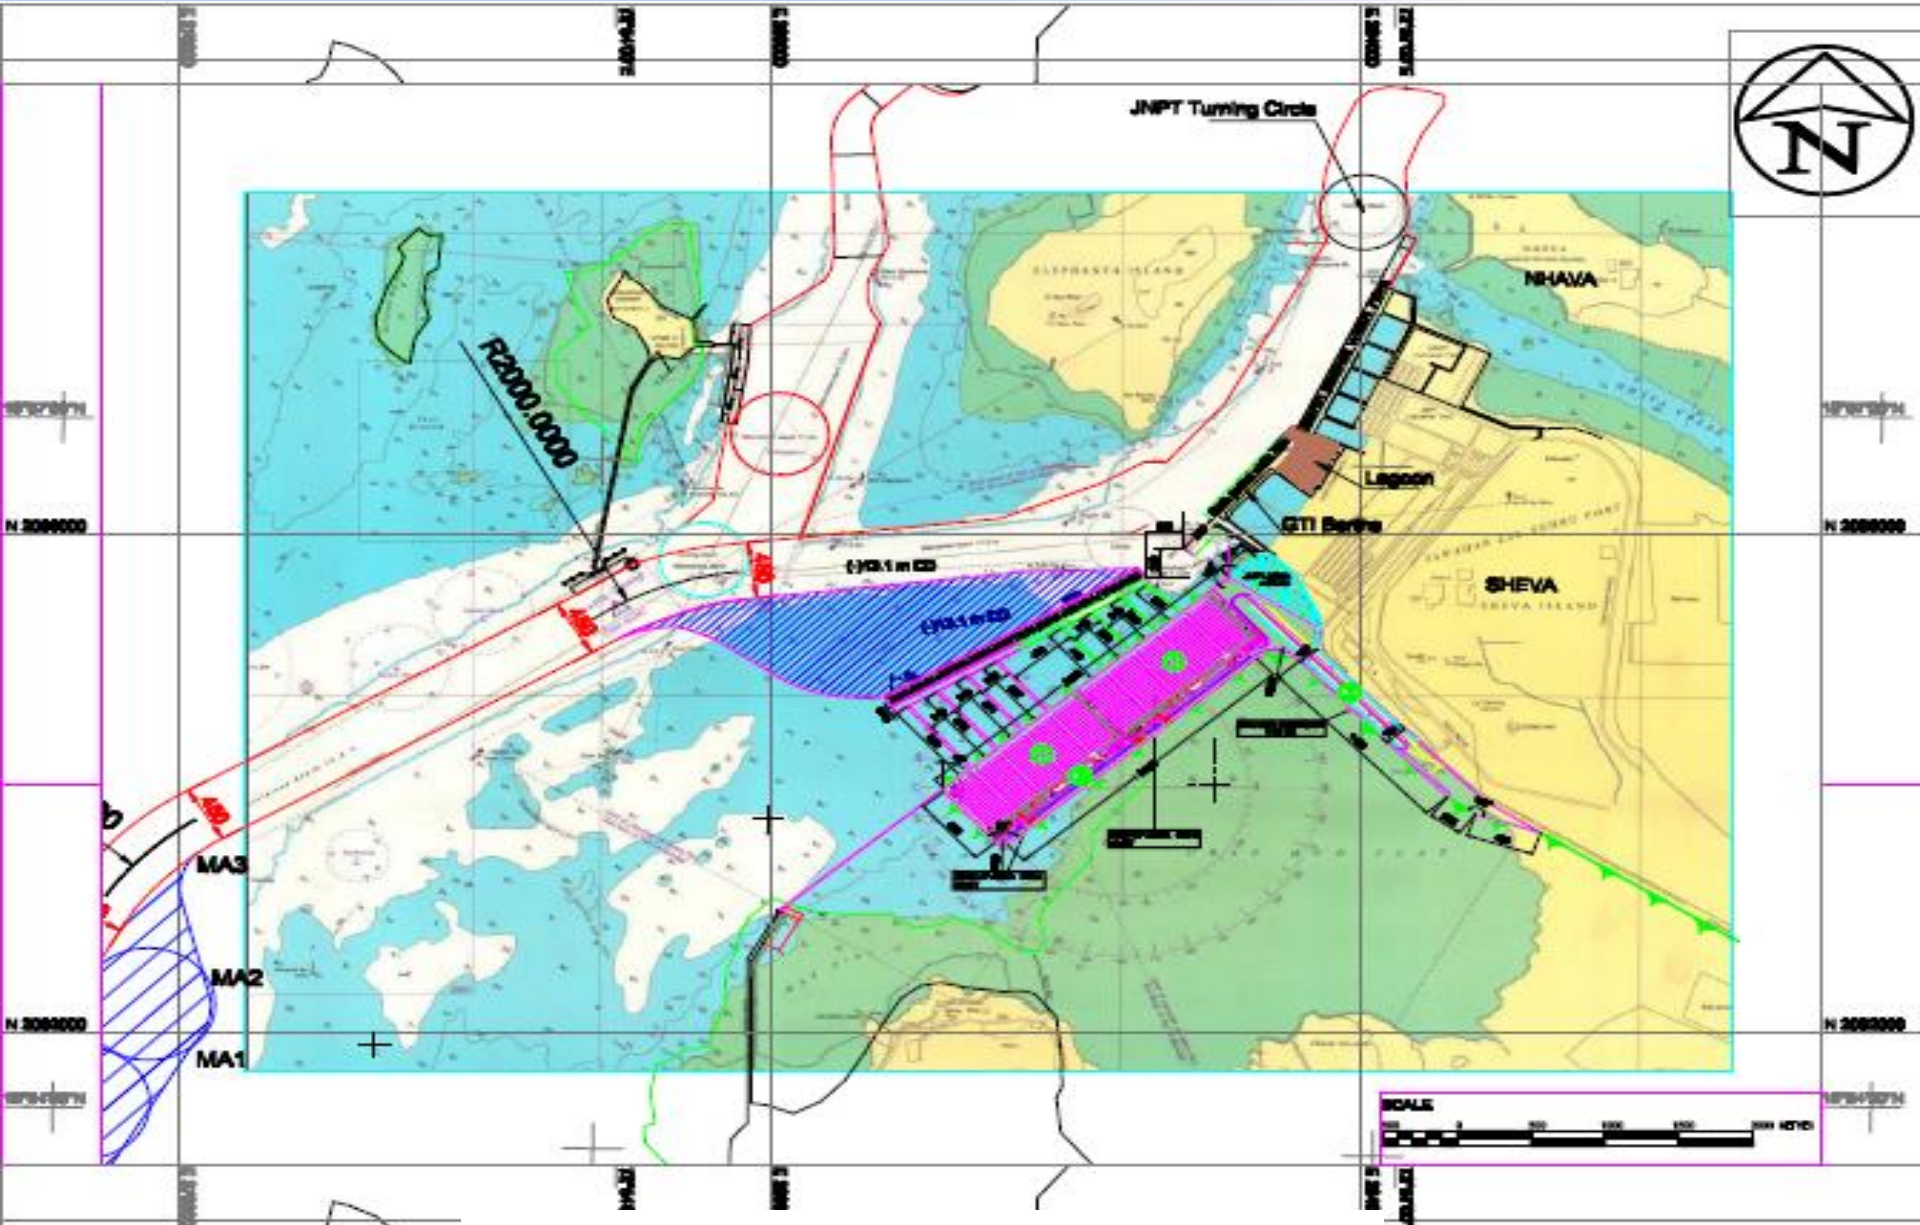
N

JNPT Turning Circle

ELEPHANTA ISLAND

NHAVA

R2000.0000

Lagoon

GTI Berths

N 2080000

N 2080000

SHEVA

SHEVA ISLAND

(-)13.1 m CD

(-)13.1 m CD

450

450

450

450

MA3

MA2

MA1

N 2080000

N 2080000

SCALE

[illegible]